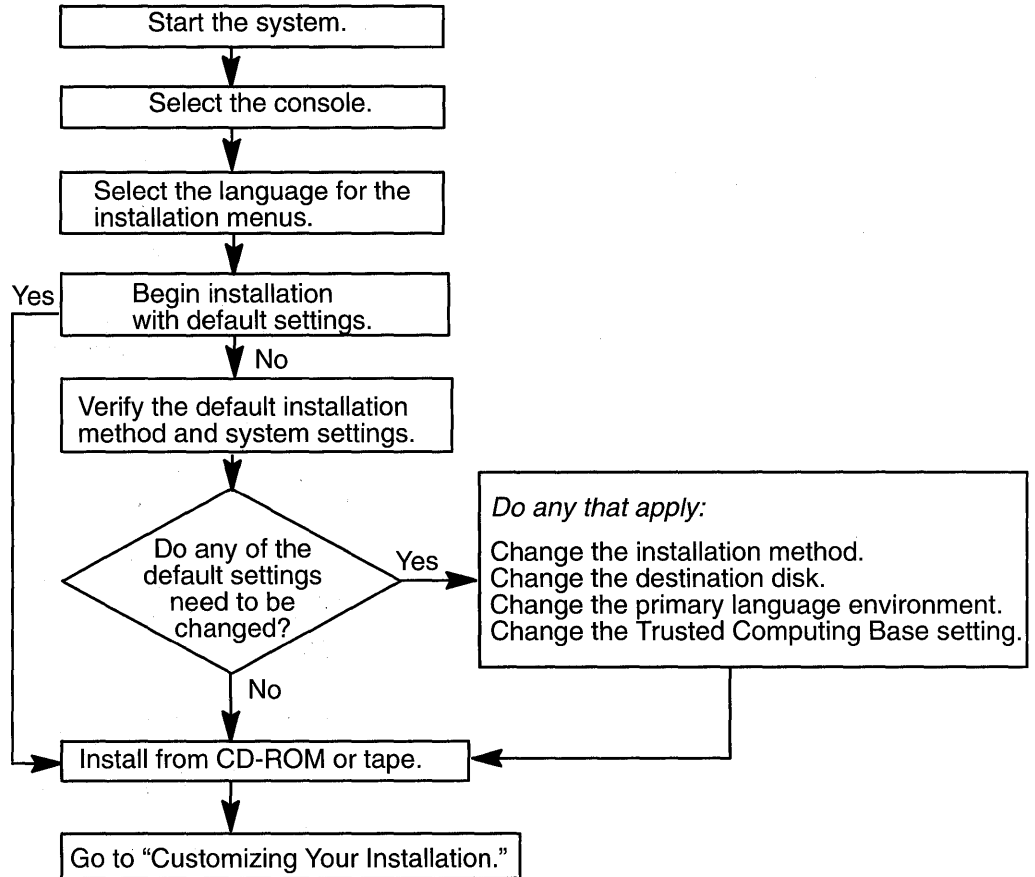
Start the system.

Select the console.

Select the language for the installation menus.

Yes

Begin installation with default settings.

No

Verify the default installation method and system settings.

Do any of the default settings need to be changed?

Yes

Do any that apply:

Change the installation method.
Change the destination disk.
Change the primary language environment.
Change the Trusted Computing Base setting.

No

Install from CD-ROM or tape.

Go to "Customizing Your Installation."